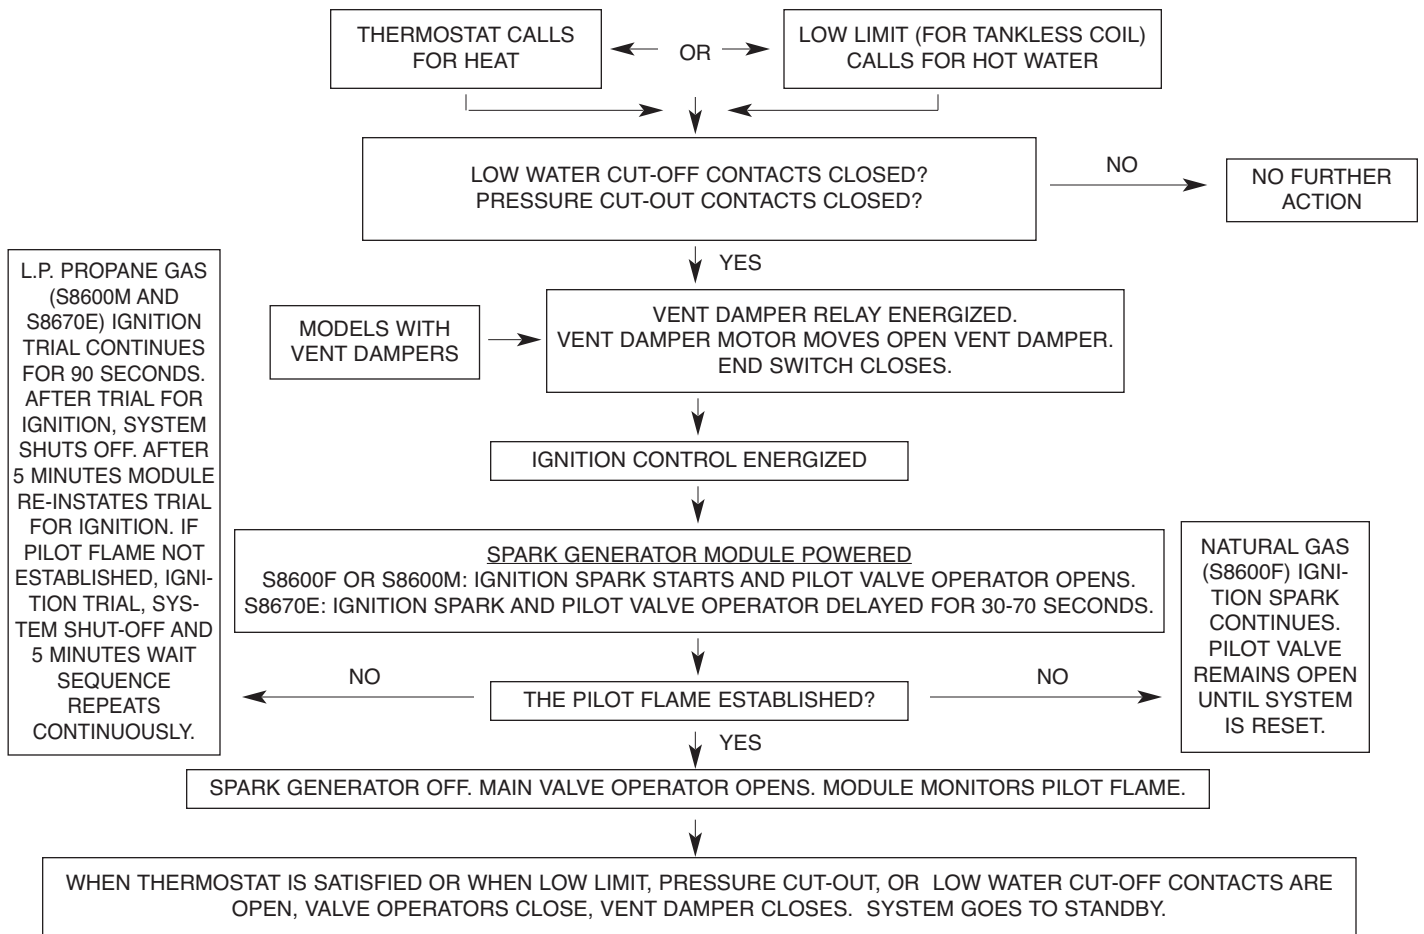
THERMOSTAT CALLS FOR HEAT

OR

LOW LIMIT (FOR TANKLESS COIL) CALLS FOR HOT WATER

LOW WATER CUT-OFF CONTACTS CLOSED?
PRESSURE CUT-OUT CONTACTS CLOSED?

NO

NO FURTHER ACTION

YES

L.P. PROPANE GAS (S8600M AND S8670E) IGNITION TRIAL CONTINUES FOR 90 SECONDS. AFTER TRIAL FOR IGNITION, SYSTEM SHUTS OFF. AFTER 5 MINUTES MODULE RE-INSTATES TRIAL FOR IGNITION. IF PILOT FLAME NOT ESTABLISHED, IGNITION TRIAL, SYSTEM SHUT-OFF AND 5 MINUTES WAIT SEQUENCE REPEATS CONTINUOUSLY.

MODELS WITH VENT DAMPERS

VENT DAMPER RELAY ENERGIZED.
VENT DAMPER MOTOR MOVES OPEN VENT DAMPER.
END SWITCH CLOSES.

IGNITION CONTROL ENERGIZED

SPARK GENERATOR MODULE POWERED
S8600F OR S8600M: IGNITION SPARK STARTS AND PILOT VALVE OPERATOR OPENS.
S8670E: IGNITION SPARK AND PILOT VALVE OPERATOR DELAYED FOR 30-70 SECONDS.

NATURAL GAS (S8600F) IGNITION SPARK CONTINUES. PILOT VALVE REMAINS OPEN UNTIL SYSTEM IS RESET.

NO

THE PILOT FLAME ESTABLISHED?

NO

YES

SPARK GENERATOR OFF. MAIN VALVE OPERATOR OPENS. MODULE MONITORS PILOT FLAME.

WHEN THERMOSTAT IS SATISFIED OR WHEN LOW LIMIT, PRESSURE CUT-OUT, OR LOW WATER CUT-OFF CONTACTS ARE OPEN, VALVE OPERATORS CLOSE, VENT DAMPER CLOSES. SYSTEM GOES TO STANDBY.